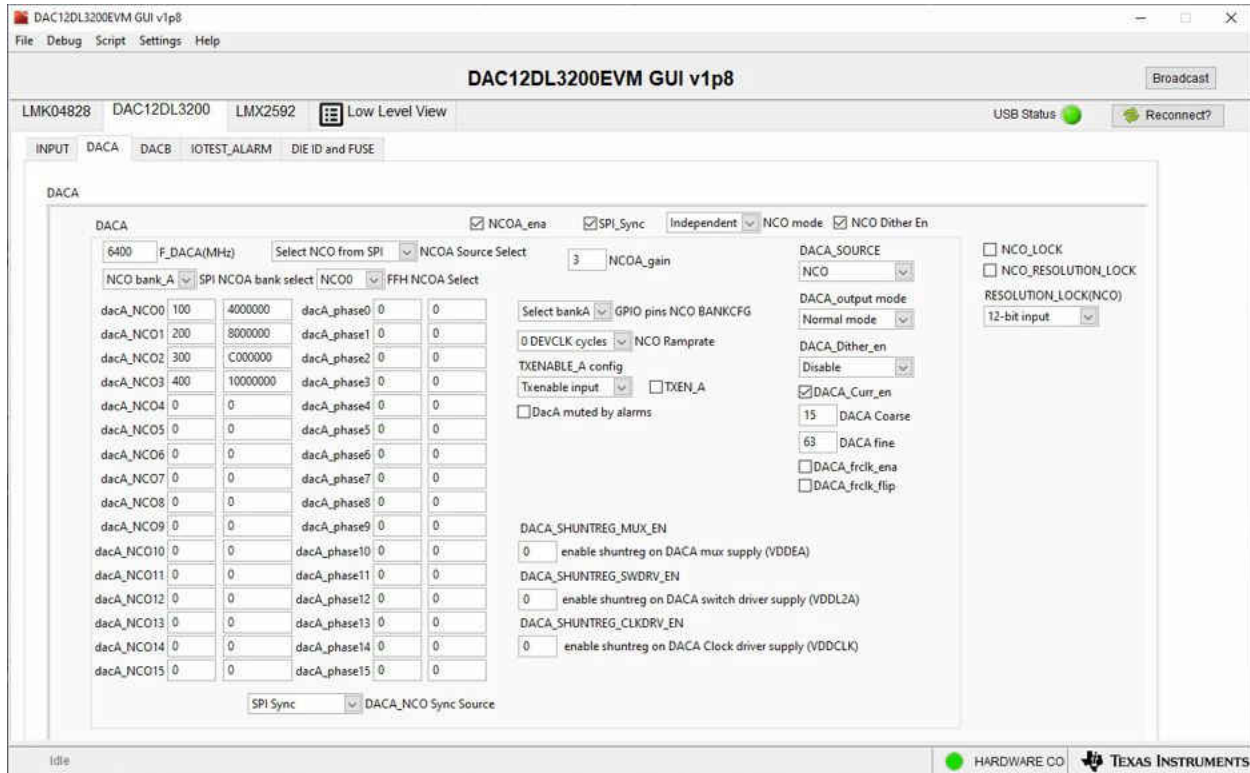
DAC12DL3200EVM GUI v1p8
File Debug Script Settings Help

DAC12DL3200EVM GUI v1p8
Broadcast

LMK04828 DAC12DL3200 LMX2592 Low Level View
USB Status Reconnect?

INPUT DACA DACB IOTEST_ALARM DIE ID and FUSE

DACA

DACA
NCOA_ena SPI_Sync Independent NCO mode NCO Dither En

6400 F_DACA(MHz) Select NCO from SPI NCOA Source Select
3 NCOA_gain
NCO bank_A SPI NCOA bank select NCO0 FFH NCOA Select

| | | | | |
|---|---|---|---|---|
| dacA_NCO0 | 100 | 4000000 | dacA_phase0 | 0 | 0 |
| dacA_NCO1 | 200 | 8000000 | dacA_phase1 | 0 | 0 |
| dacA_NCO2 | 300 | C000000 | dacA_phase2 | 0 | 0 |
| dacA_NCO3 | 400 | 10000000 | dacA_phase3 | 0 | 0 |
| dacA_NCO4 | 0 | 0 | dacA_phase4 | 0 | 0 |
| dacA_NCO5 | 0 | 0 | dacA_phase5 | 0 | 0 |
| dacA_NCO6 | 0 | 0 | dacA_phase6 | 0 | 0 |
| dacA_NCO7 | 0 | 0 | dacA_phase7 | 0 | 0 |
| dacA_NCO8 | 0 | 0 | dacA_phase8 | 0 | 0 |
| dacA_NCO9 | 0 | 0 | dacA_phase9 | 0 | 0 |
| dacA_NCO10 | 0 | 0 | dacA_phase10 | 0 | 0 |
| dacA_NCO11 | 0 | 0 | dacA_phase11 | 0 | 0 |
| dacA_NCO12 | 0 | 0 | dacA_phase12 | 0 | 0 |
| dacA_NCO13 | 0 | 0 | dacA_phase13 | 0 | 0 |
| dacA_NCO14 | 0 | 0 | dacA_phase14 | 0 | 0 |
| dacA_NCO15 | 0 | 0 | dacA_phase15 | 0 | 0 |

SPI Sync DACA_NCO Sync Source

Select bankA GPIO pins NCO BANKCFG
0 DEVCLK cycles NCO Ramprate
TXENABLE_A config
Txenable input TXEN_A
DacA muted by alarms

DACA_SHUNTREG_MUX_EN
0 enable shuntreg on DACA mux supply (VDDEA)
DACA_SHUNTREG_SWDRV_EN
0 enable shuntreg on DACA switch driver supply (VDDL2A)
DACA_SHUNTREG_CLKDRV_EN
0 enable shuntreg on DACA Clock driver supply (VDDCLK)

DACA_SOURCE
NCO
DACA_output mode
Normal mode
DACA_Dither_en
Disable
DACA_Curr_en
15 DACA Coarse
63 DACA fine
DACA_frclk_ena
DACA_frclk_flip

NCO_LOCK
NCO_RESOLUTION_LOCK
RESOLUTION_LOCK(NCO)
12-bit input

Idle
HARDWARE CO TEXAS INSTRUMENTS